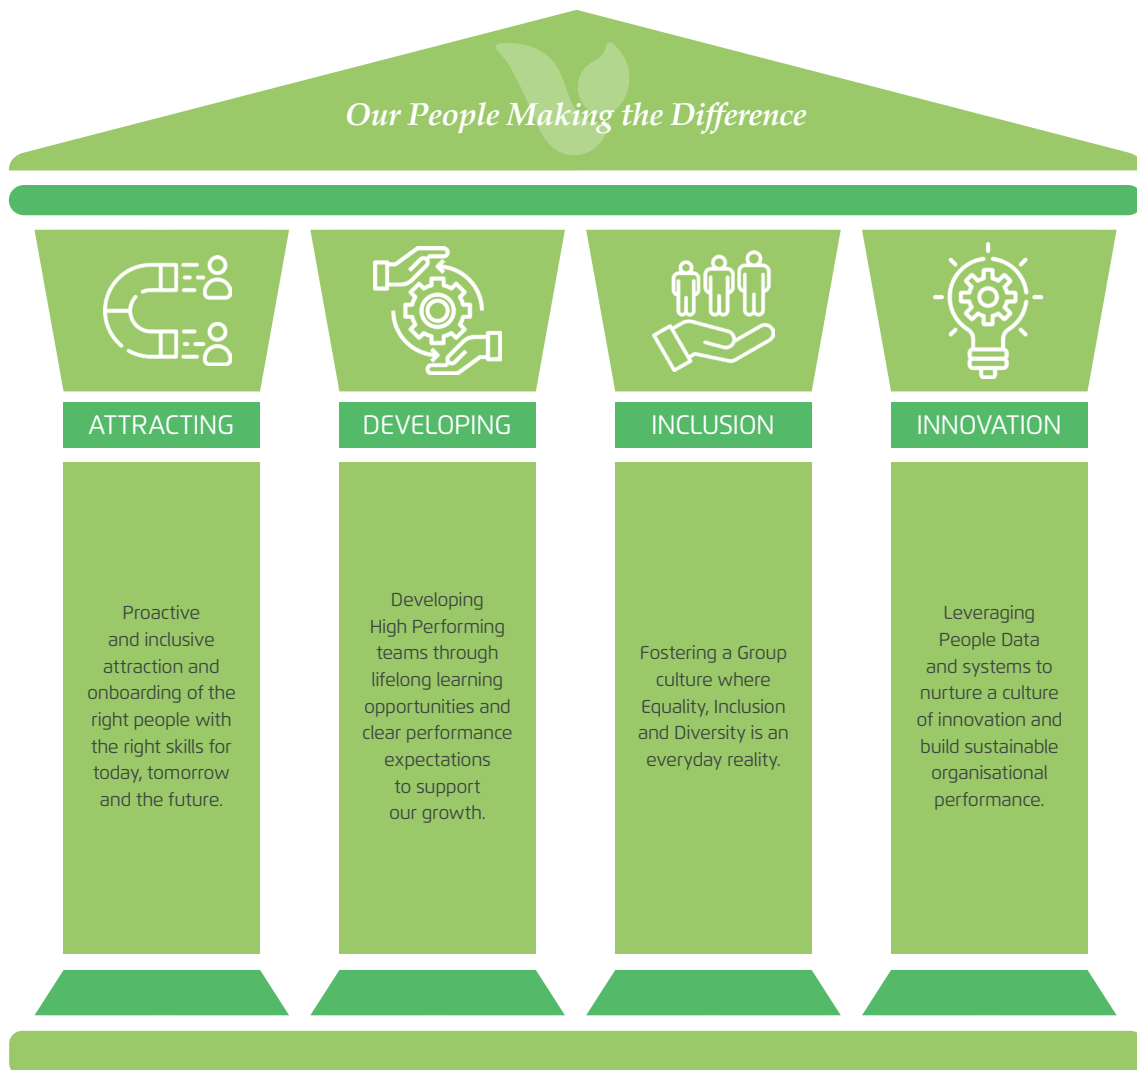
Our People Making the Difference

ATTRACTING

Proactive and inclusive attraction and onboarding of the right people with the right skills for today, tomorrow and the future.

DEVELOPING

Developing High Performing teams through lifelong learning opportunities and clear performance expectations to support our growth.

INCLUSION

Fostering a Group culture where Equality, Inclusion and Diversity is an everyday reality.

INNOVATION

Leveraging People Data and systems to nurture a culture of innovation and build sustainable organisational performance.